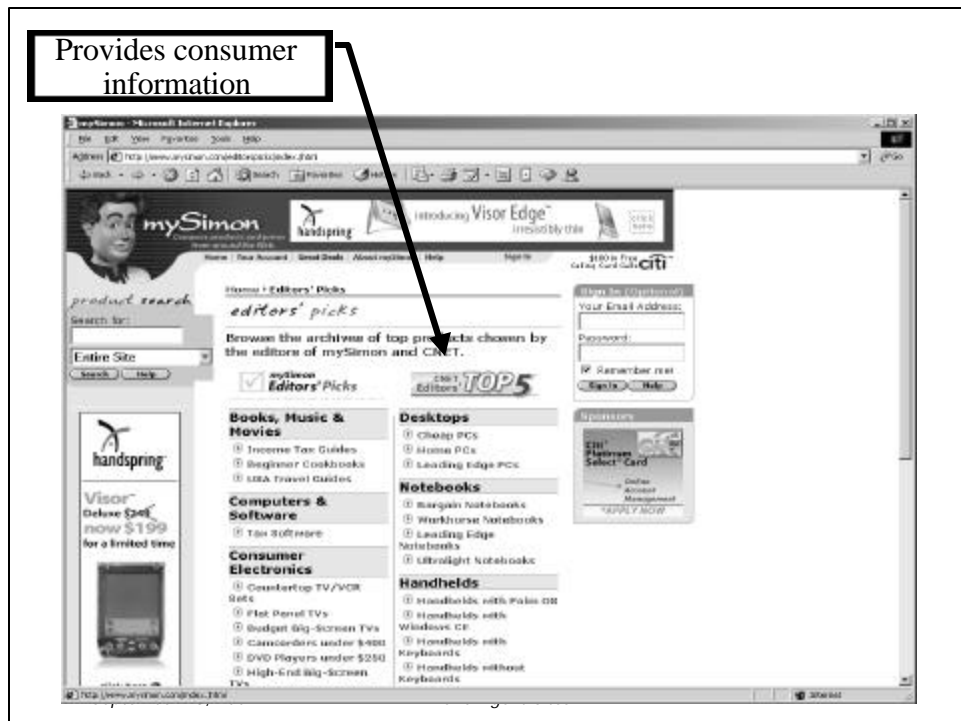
Provides consumer information

mySimon - Microsoft Internet Explorer
File Edit View Favorites Tools Help
Address http://www.mysimon.com/editorspicks/index.jhtml
Go

mySimon
handspring
introducing Visor Edge™
irresistibly thin
click here
Home | Your Account | Great Deals | About mySimon | Help
$180 in Free Calling Card Calls citi

product search
Search for:
Entire Site
Search Help

Home : Editors' Picks
editors' picks
Browse the archives of top products chosen by the editors of mySimon and CNET.
mySimon Editors' Picks
CNET Editors' TOP 5

Sign In (Optional)
Your Email Address:
Password:
Remember me
Sign In Help

Sponsors
Citi Platinum Select Card
Online Account Management
*APPLY NOW

handspring
Visor Deluxe $249 now $199 for a limited time

Books, Music & Movies
Income Tax Guides
Beginner Cookbooks
USA Travel Guides

Computers & Software
Tax Software

Consumer Electronics
Countertop TV/VCR Sets
Flat Panel TVs
Budget Big-Screen TVs
Camcorders under $400
DVD Players under $250
High-End Big-Screen TVs

Desktops
Cheap PCs
Home PCs
Leading Edge PCs

Notebooks
Bargain Notebooks
Workhorse Notebooks
Leading Edge Notebooks
Ultralight Notebooks

Handhelds
Handhelds with Palm OS
Handhelds with Windows CE
Handhelds with Keyboards
Handhelds without Keyboards

http://www.mysimon.com/index.jhtml
Internet